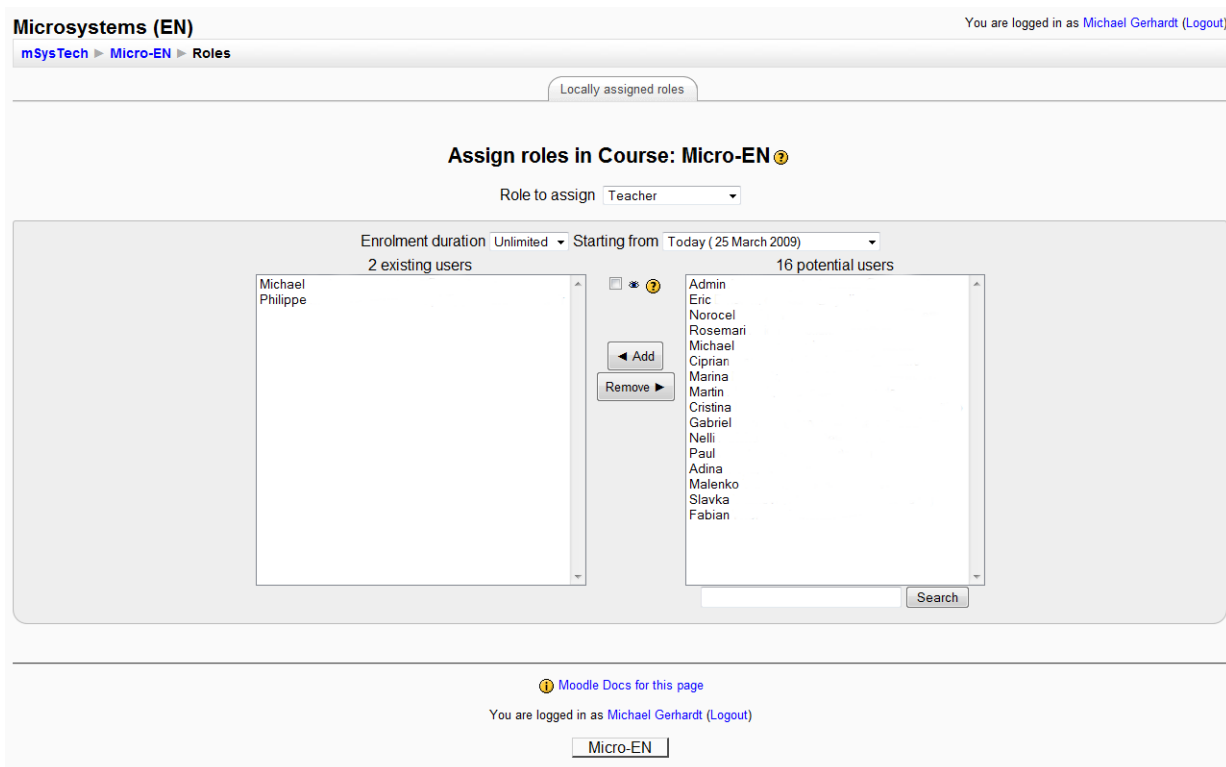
Microsystems (EN)

You are logged in as Michael Gerhardt (Logout)

mSysTech ► Micro-EN ► Roles

Locally assigned roles

Assign roles in Course: Micro-EN

Role to assign Teacher

Enrolment duration Unlimited Starting from Today ( 25 March 2009)

2 existing users

Michael
Philippe

◄ Add

Remove ►

16 potential users

Admin
Eric
Norocel
Rosemari
Michael
Ciprian
Marina
Martin
Cristina
Gabriel
Nelli
Paul
Adina
Malenko
Slavka
Fabian

Search

Moodle Docs for this page

You are logged in as Michael Gerhardt (Logout)

Micro-EN